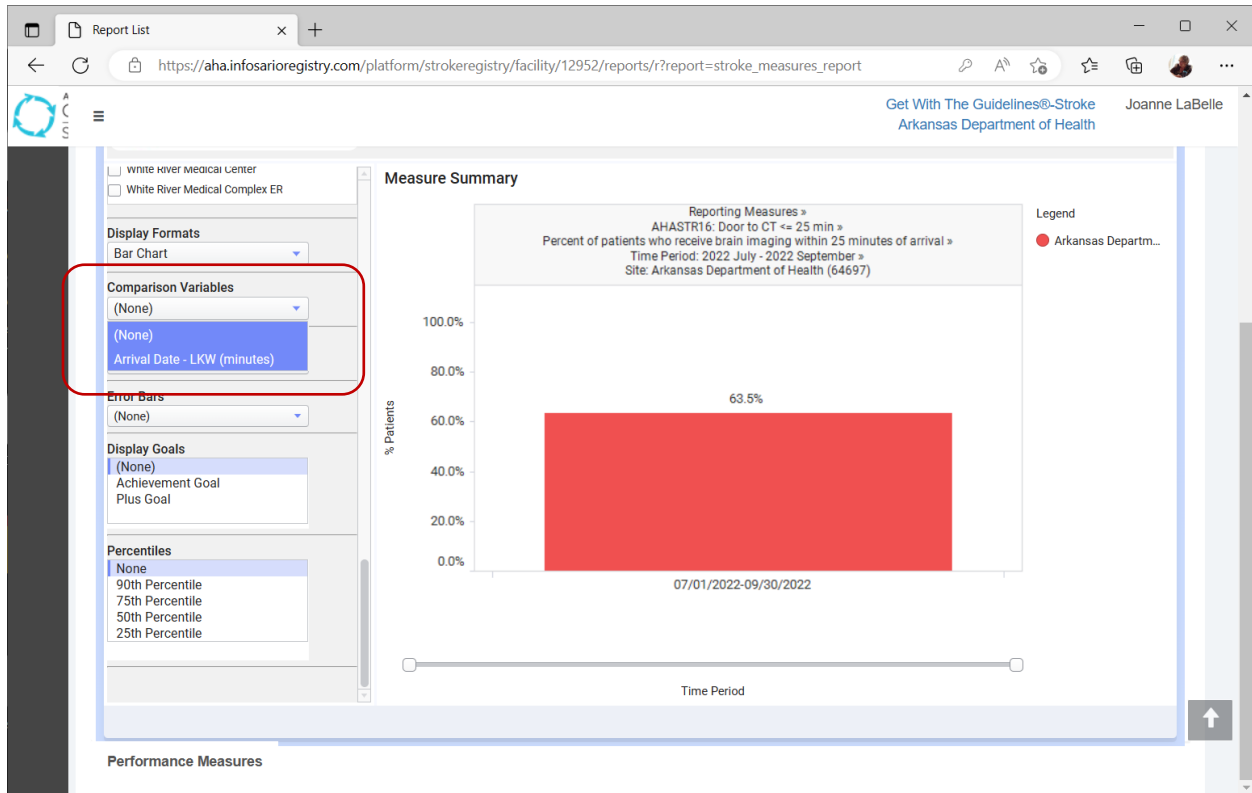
Report List

https://aha.infosarioregistry.com/platform/strokeregistry/facility/12952/reports/r?report=stroke_measures_report

Get With The Guidelines®-Stroke
Arkansas Department of Health

Joanne LaBelle

White River Medical Center
White River Medical Complex ER

Display Formats
Bar Chart

Comparison Variables
(None)
(None)
Arrival Date - LKW (minutes)

Error Bars
(None)

Display Goals
(None)
Achievement Goal
Plus Goal

Percentiles
None
90th Percentile
75th Percentile
50th Percentile
25th Percentile

Measure Summary

Reporting Measures »
AHASTR16: Door to CT <= 25 min »
Percent of patients who receive brain imaging within 25 minutes of arrival »
Time Period: 2022 July - 2022 September »
Site: Arkansas Department of Health (64697)

Legend
Arkansas Departm...

100.0%
80.0%
60.0%
40.0%
20.0%
0.0%

% Patients

63.5%

07/01/2022-09/30/2022

Time Period

Performance Measures